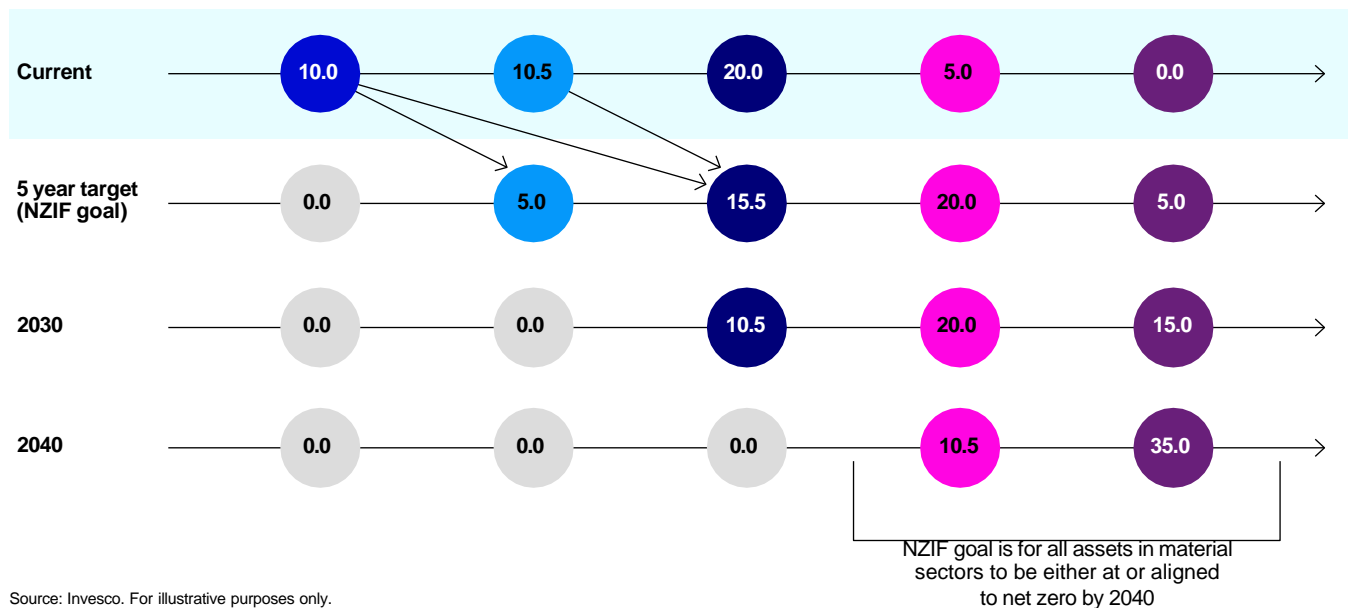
Current
10.0
10.5
20.0
5.0
0.0

5 year target (NZIF goal)
0.0
5.0
15.5
20.0
5.0

2030
0.0
0.0
10.5
20.0
15.0

2040
0.0
0.0
0.0
10.5
35.0

NZIF goal is for all assets in material sectors to be either at or aligned to net zero by 2040

Source: Invesco. For illustrative purposes only.